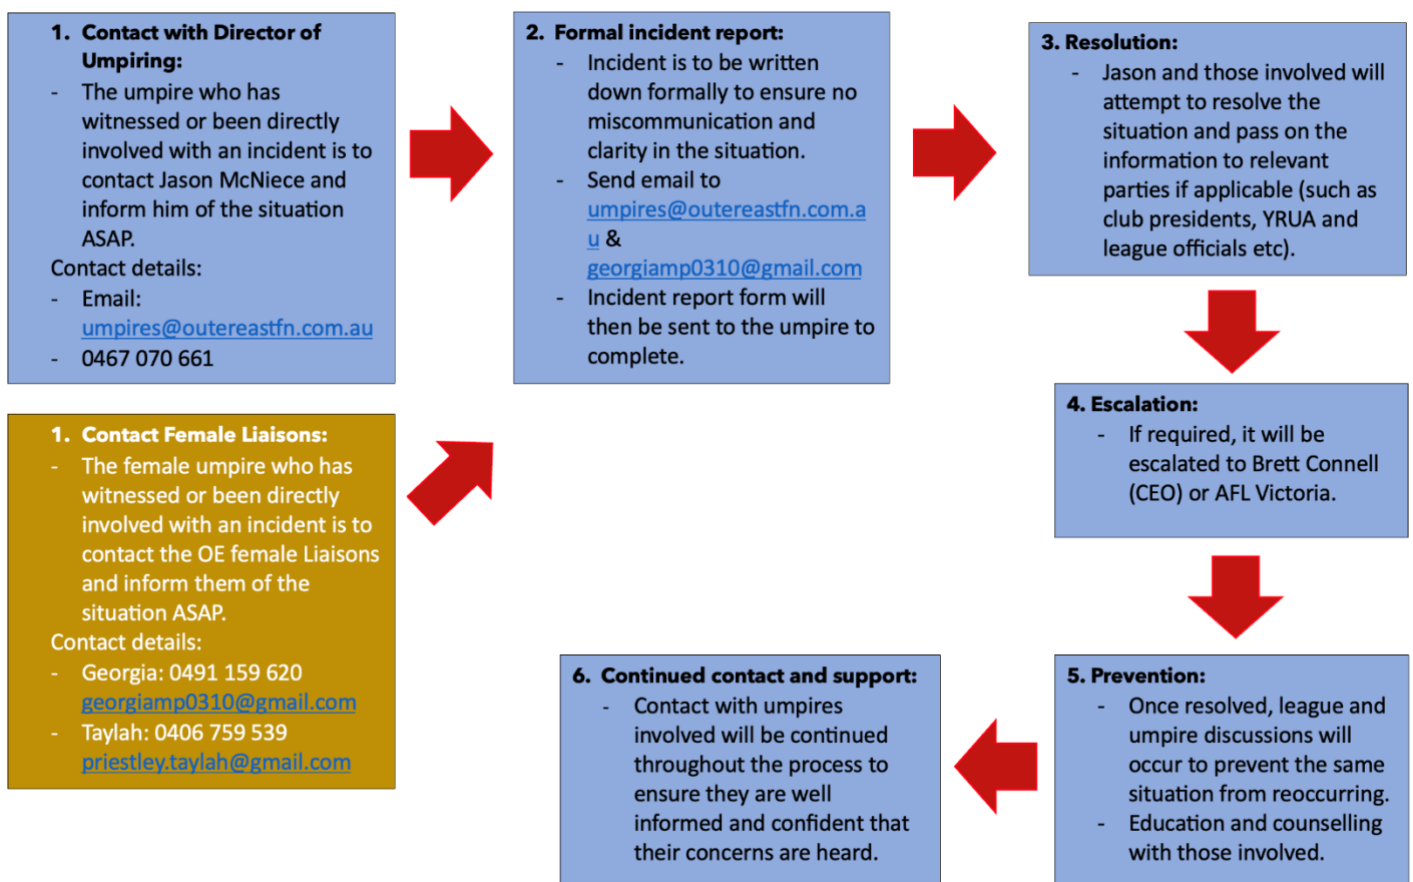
1. Contact with Director of Umpiring:

- The umpire who has witnessed or been directly involved with an incident is to contact Jason McNiece and inform him of the situation ASAP.

Contact details:

- Email: umpires@outereastfn.com.au
- 0467 070 661

2. Formal incident report:

- Incident is to be written down formally to ensure no miscommunication and clarity in the situation.
- Send email to umpires@outereastfn.com.au & georgiamp0310@gmail.com
- Incident report form will then be sent to the umpire to complete.

3. Resolution:

- Jason and those involved will attempt to resolve the situation and pass on the information to relevant parties if applicable (such as club presidents, YRUA and league officials etc).

1. Contact Female Liaisons:

- The female umpire who has witnessed or been directly involved with an incident is to contact the OE female Liaisons and inform them of the situation ASAP.

Contact details:

- Georgia: 0491 159 620 georgiamp0310@gmail.com
- Taylah: 0406 759 539 priestley.taylah@gmail.com

4. Escalation:

- If required, it will be escalated to Brett Connell (CEO) or AFL Victoria.

6. Continued contact and support:

- Contact with umpires involved will be continued throughout the process to ensure they are well informed and confident that their concerns are heard.

5. Prevention:

- Once resolved, league and umpire discussions will occur to prevent the same situation from reoccurring.
- Education and counselling with those involved.